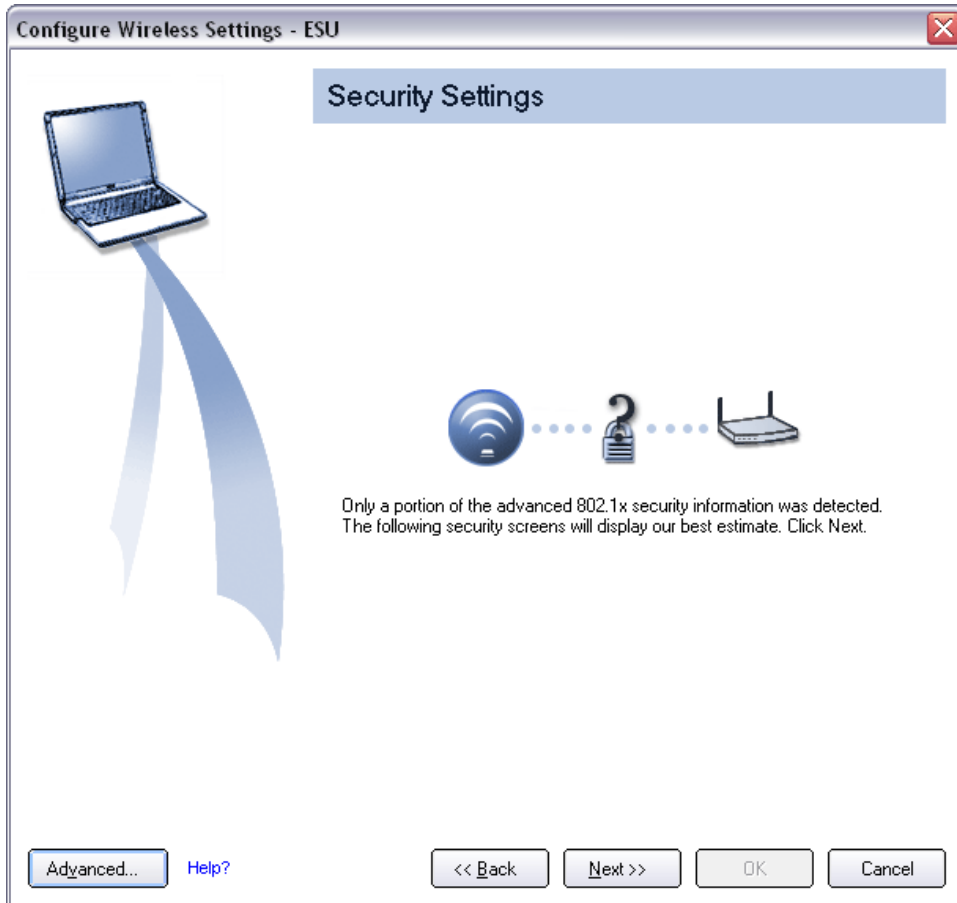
Configure Wireless Settings - ESU

Security Settings

Only a portion of the advanced 802.1x security information was detected. The following security screens will display our best estimate. Click Next.

Advanced...
Help?
<< Back
Next >>
OK
Cancel